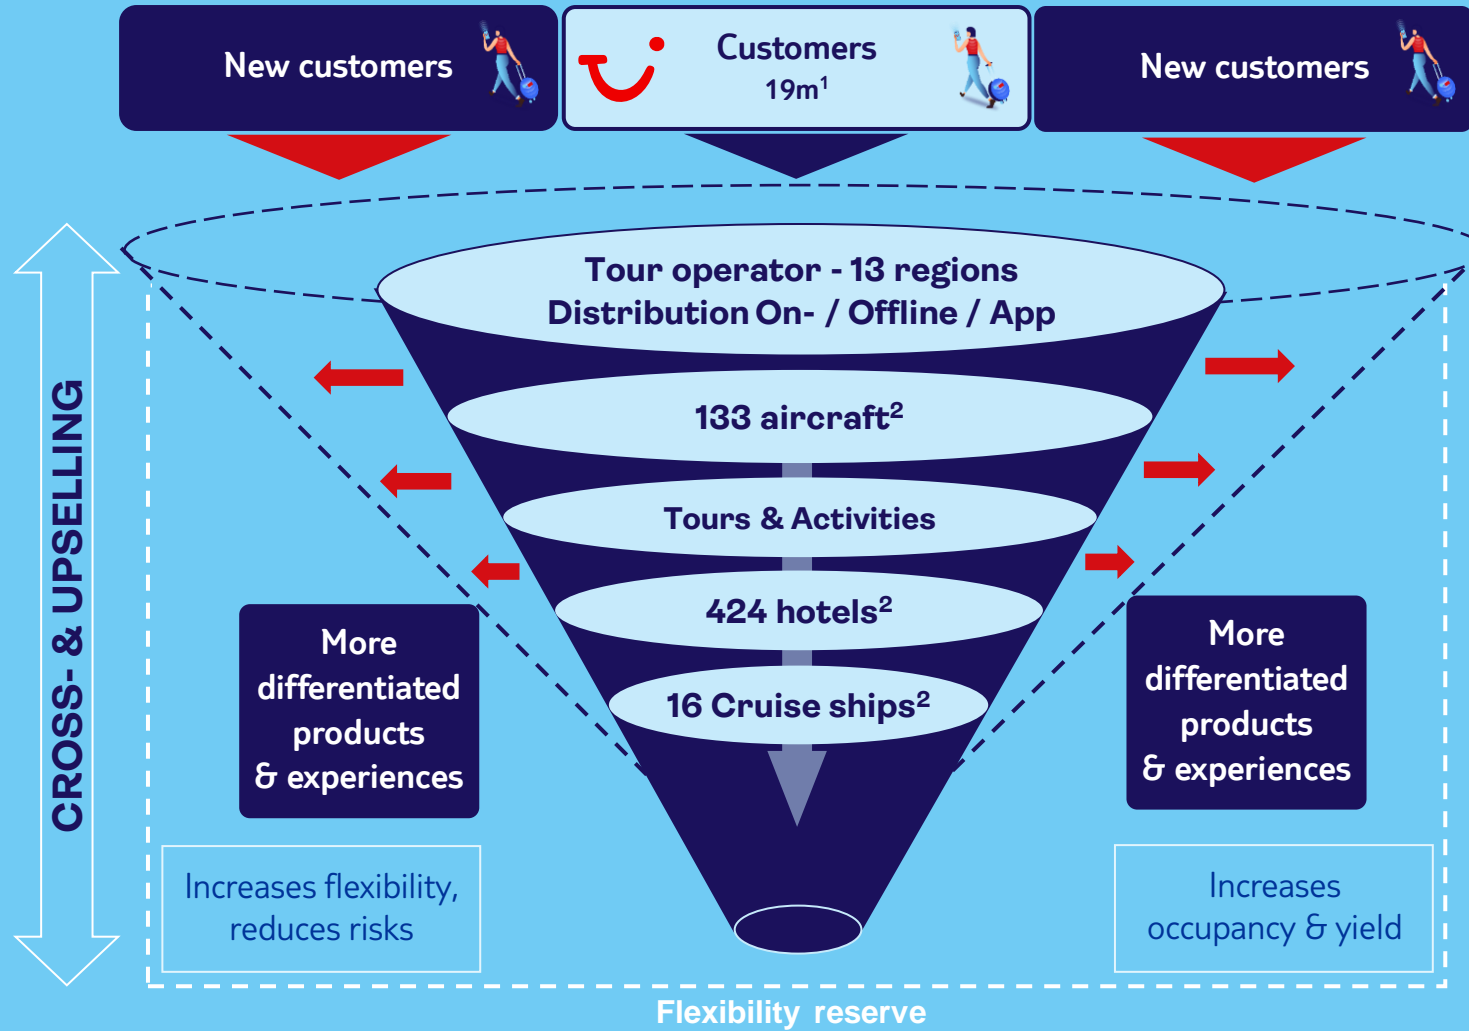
New customers

Customers
19m$^1$

New customers

CROSS- & UPSELLING

Tour operator - 13 regions
Distribution On- / Offline / App

133 aircraft$^2$

Tours & Activities

424 hotels$^2$

16 Cruise ships$^2$

More differentiated products & experiences

More differentiated products & experiences

Increases flexibility, reduces risks

Increases occupancy & yield

Flexibility reserve